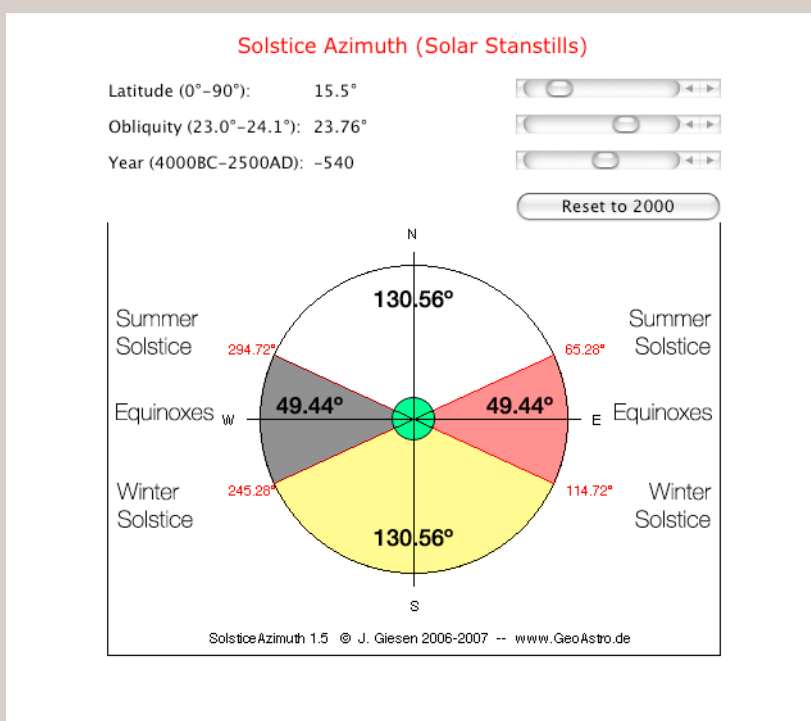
Solstice Azimuth (Solar Stanstills)

Latitude (0°-90°): 15.5°

Obliquity (23.0°-24.1°): 23.76°

Year (4000BC-2500AD): -540

Reset to 2000

N

130.56°

Summer Solstice

294.72°

65.28°

Summer Solstice

Equinoxes W

49.44°

49.44°

E Equinoxes

Winter Solstice

245.28°

114.72°

Winter Solstice

130.56°

S

SolsticeAzimuth 1.5 © J. Giesen 2006-2007 -- www.GeoAstro.de